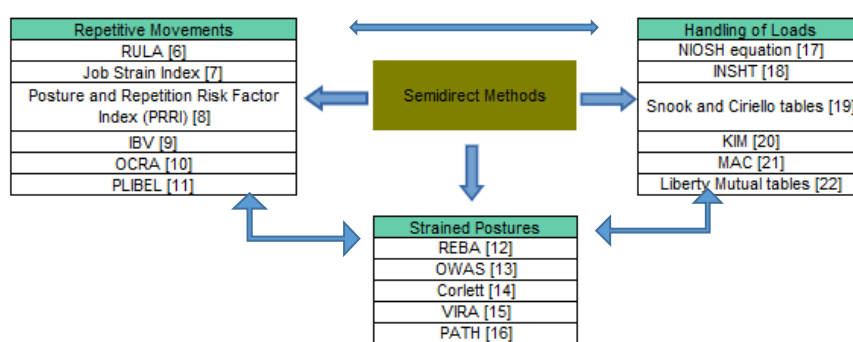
| Repetitive Movements |
|---|
| RULA [6] |
| Job Strain Index [7] |
| Posture and Repetition Risk Factor Index (PRRI) [8] |
| IBV [9] |
| OCRA [10] |
| PLIBEL [11] |

Semidirect Methods

| Handling of Loads |
|---|
| NIOSH equation [17] |
| INSHT [18] |
| Snook and Ciriello tables [19] |
| KIM [20] |
| MAC [21] |
| Liberty Mutual tables [22] |

| Strained Postures |
|---|
| REBA [12] |
| OWAS [13] |
| Corlett [14] |
| VIRA [15] |
| PATH [16] |